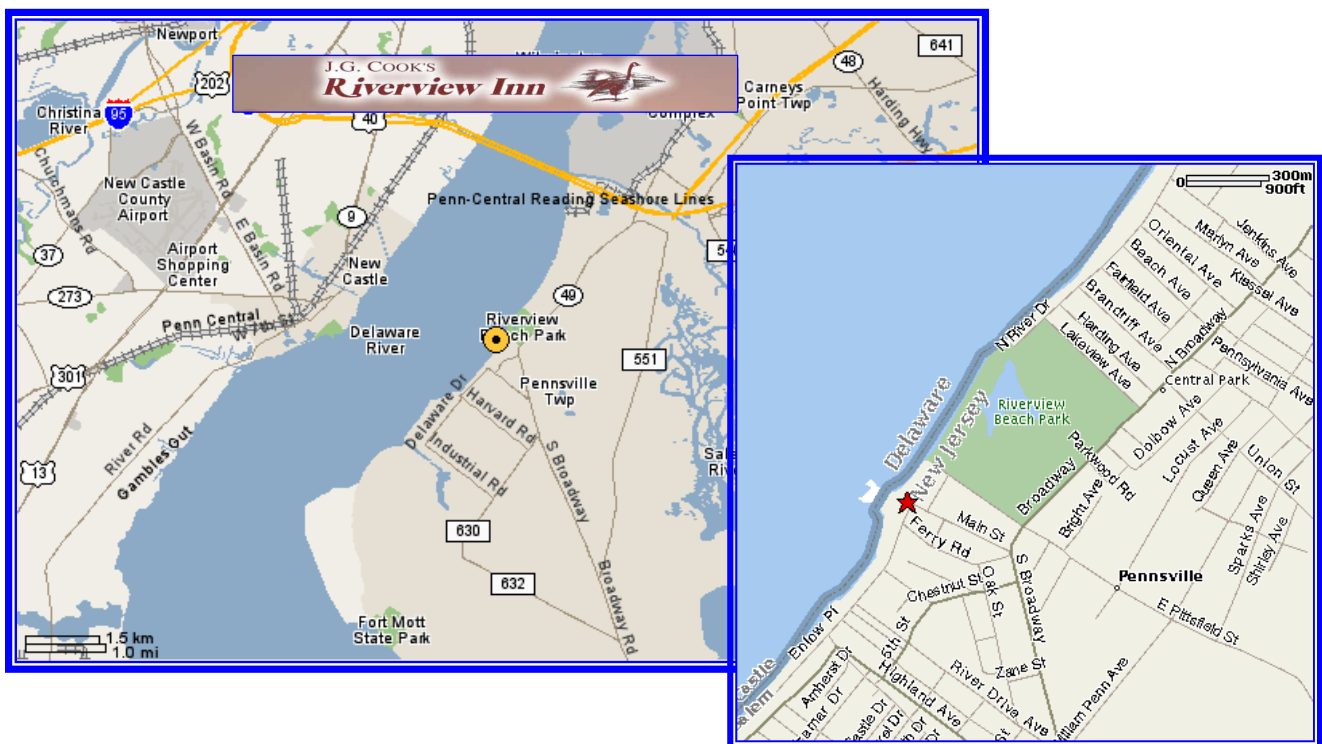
J.G. COOK'S
Riverview Inn

Newport
641
202
48
Christina River
95
Carneys Point Twp
40
Complex
Harding Hwy
W Basin Rd
E Basin Rd
Churchmans Rd
New Castle County Airport
Penn-Central Reading Seashore Lines
9
37
Airport Shopping Center
New Castle
273
49
Penn Central
W 7th St
Riverview Beach Park
Delaware River
551
301
Pennsville Twp
Delaware Dr
Harvard Rd
River Rd
Gambles Gut
S Broadway
Industrial Rd
13
630
632
Broadway Rd
Fort Mott State Park
1.5 km
1.0 mi

0
300m
900ft
Jenkins Ave
Marlyn Ave
Oriental Ave
Klessel Ave
Beach Ave
Fairfield Ave
Brandriff Ave
N Broadway
N River Dr
Harding Ave
Lakeview Ave
Pennsylvania Ave
Central Park
Delaware
Riverview Beach Park
Dolbow Ave
Locust Ave
Union St
New Jersey
Parkwood Rd
Queen Ave
Broadway
Bright Ave
Main St
Ferry Rd
Sparks Ave
Shirley Ave
Pennsville
S Broadway
Chestnut St
Oak St
E Pittsfield St
Enlow Pl
5th St
Amherst Dr
Highland Ave
Zane St
River Drive Ave
William Penn Ave
Castle Dr
Castle